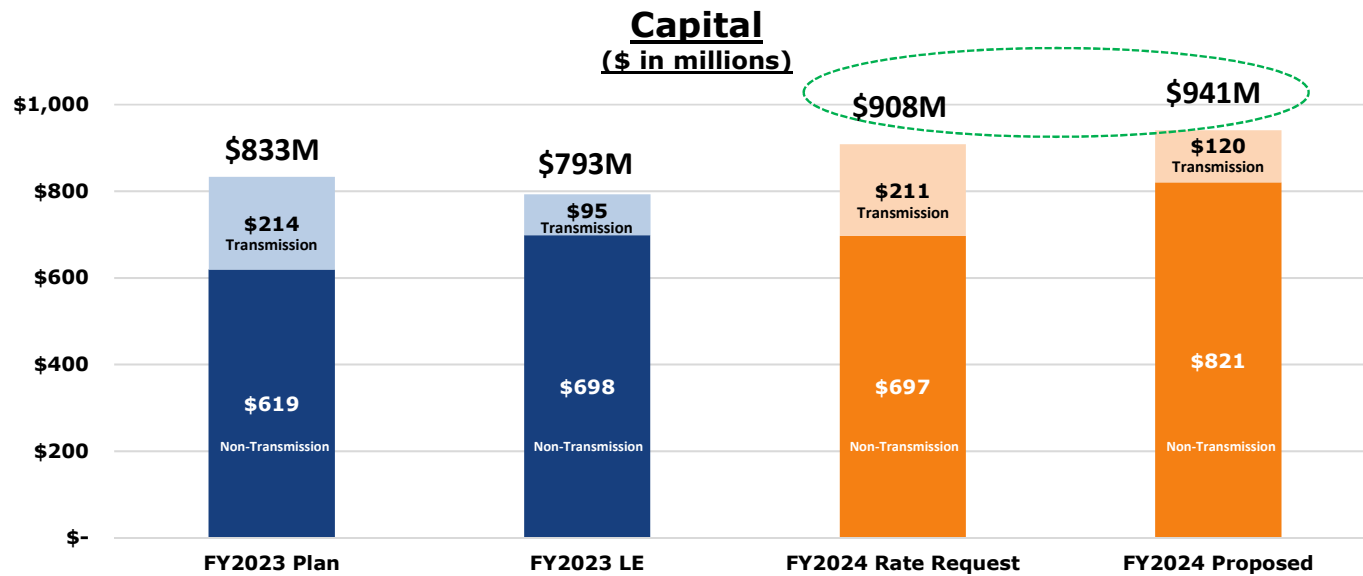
Capital
($ in millions)

$1,000
$800
$600
$400
$200
$-

$833M
$214
Transmission
$619
Non-Transmission

$793M
$95
Transmission
$698
Non-Transmission

$908M
$211
Transmission
$697
Non-Transmission

$941M
$120
Transmission
$821
Non-Transmission

FY2023 Plan
FY2023 LE
FY2024 Rate Request
FY2024 Proposed